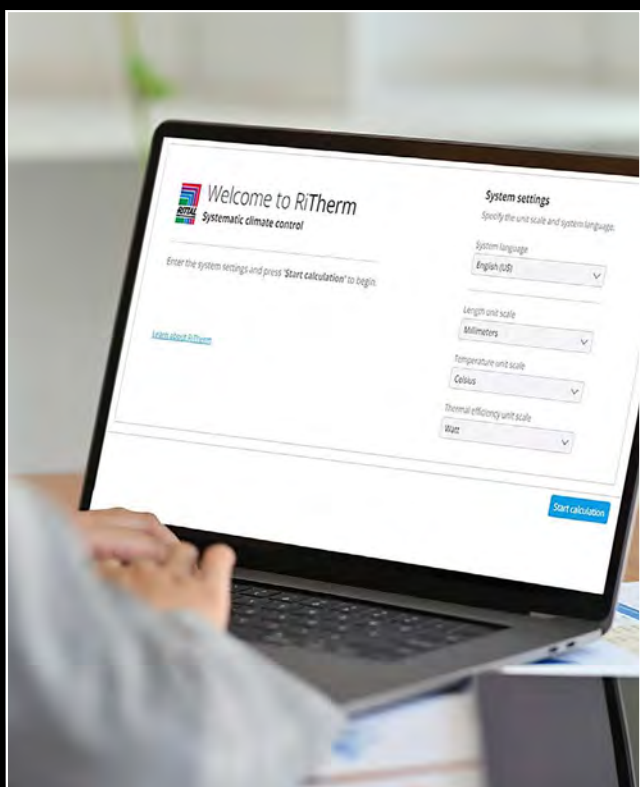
RITTAL

Welcome to RiTherm
Systematic climate control

Enter the system settings and press 'Start calculation' to begin.

Learn about RiTherm

System settings
Specify the unit scale and system language.

System language
English (US)

Length unit scale
Millimeters

Temperature unit scale
Celsius

Thermal efficiency unit scale
Watt

Start calculation